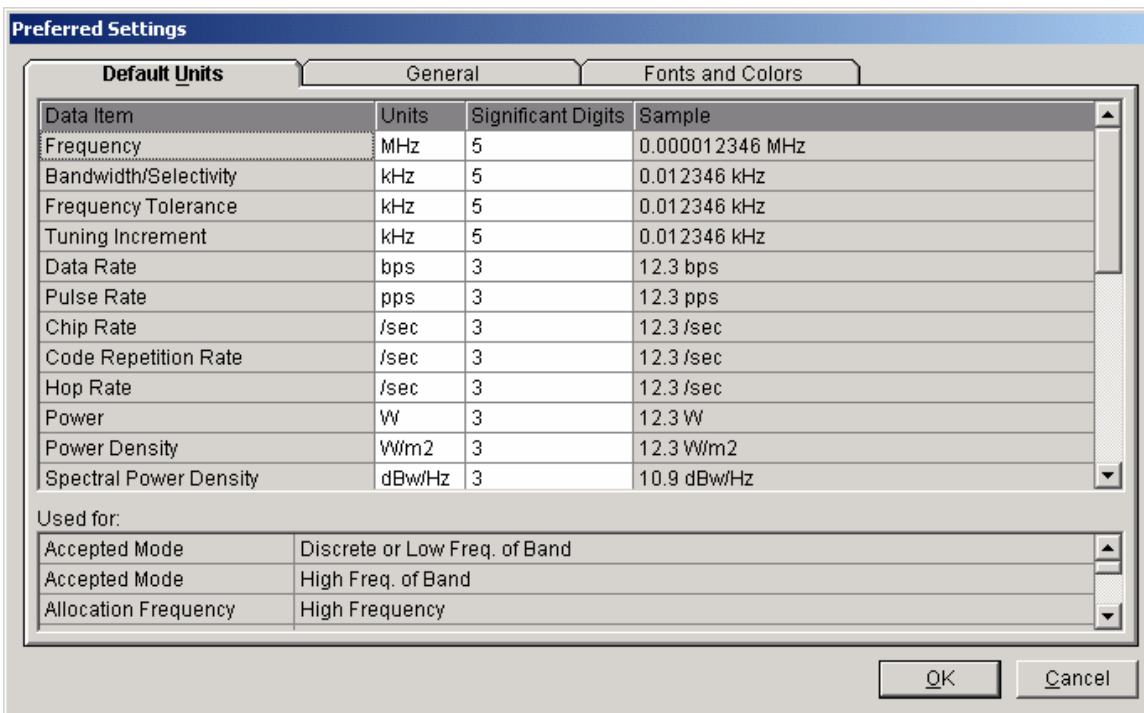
Preferred Settings

Default Units | General | Fonts and Colors

| Data Item | Units | Significant Digits | Sample |
|---|---|---|---|
| Frequency | MHz | 5 | 0.000012346 MHz |
| Bandwidth/Selectivity | kHz | 5 | 0.012346 kHz |
| Frequency Tolerance | kHz | 5 | 0.012346 kHz |
| Tuning Increment | kHz | 5 | 0.012346 kHz |
| Data Rate | bps | 3 | 12.3 bps |
| Pulse Rate | pps | 3 | 12.3 pps |
| Chip Rate | /sec | 3 | 12.3 /sec |
| Code Repetition Rate | /sec | 3 | 12.3 /sec |
| Hop Rate | /sec | 3 | 12.3 /sec |
| Power | W | 3 | 12.3 W |
| Power Density | W/m2 | 3 | 12.3 W/m2 |
| Spectral Power Density | dBw/Hz | 3 | 10.9 dBw/Hz |

Used for:

| | |
|---|---|
| Accepted Mode | Discrete or Low Freq. of Band |
| Accepted Mode | High Freq. of Band |
| Allocation Frequency | High Frequency |

OK Cancel